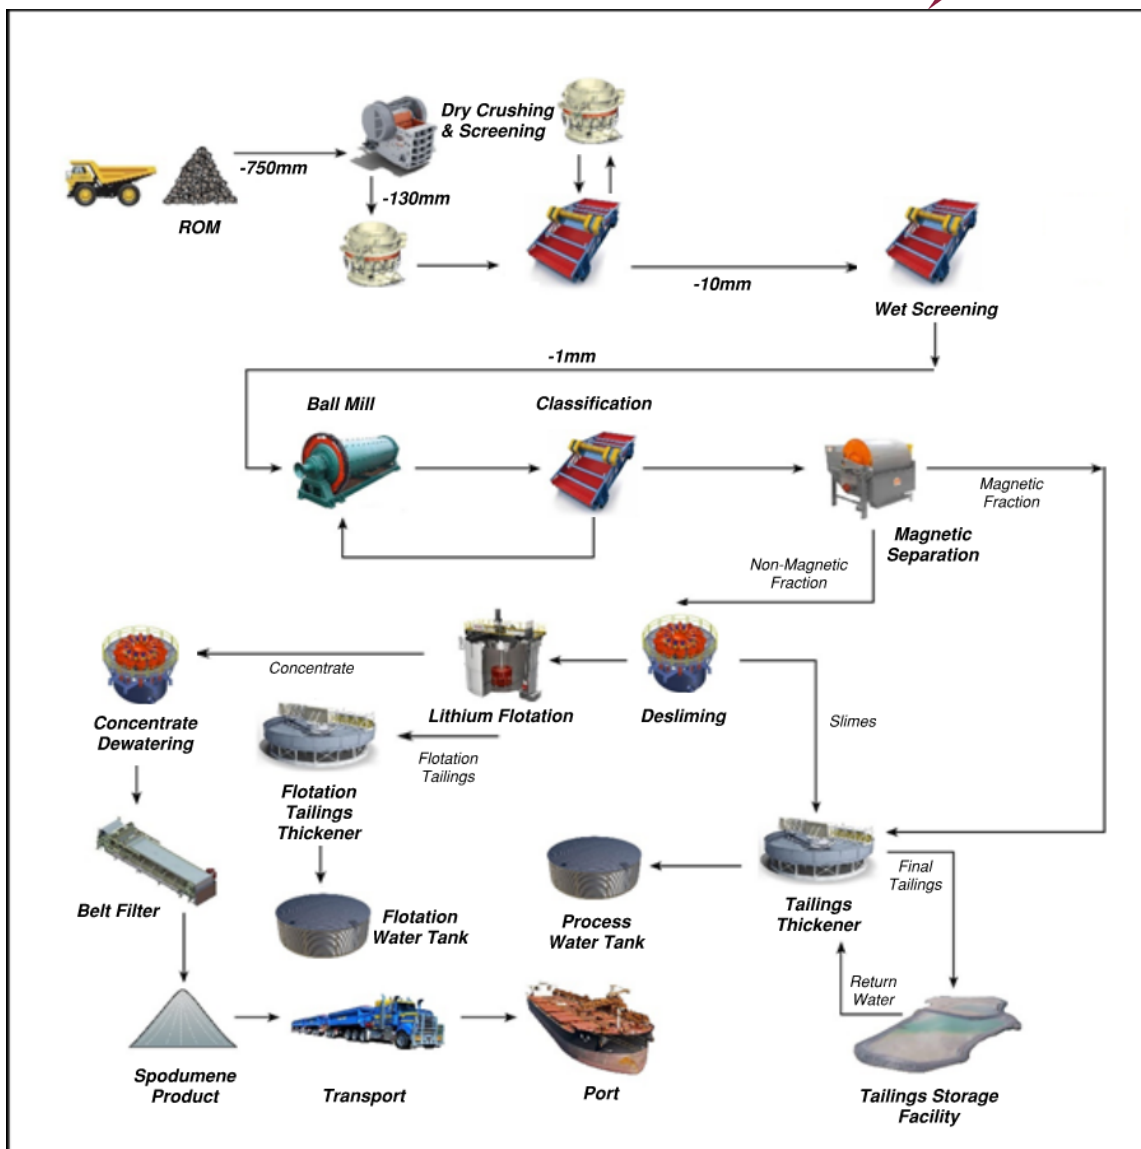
Dry Crushing & Screening

-750mm

ROM

-130mm

-10mm

Wet Screening

-1mm

Ball Mill

Classification

Magnetic Fraction

Magnetic Separation

Non-Magnetic Fraction

Concentrate

Lithium Flotation

Desliming

Concentrate Dewatering

Flotation Tailings

Slimes

Flotation Tailings Thickener

Final Tailings

Belt Filter

Flotation Water Tank

Process Water Tank

Tailings Thickener

Return Water

Spodumene Product

Transport

Port

Tailings Storage Facility